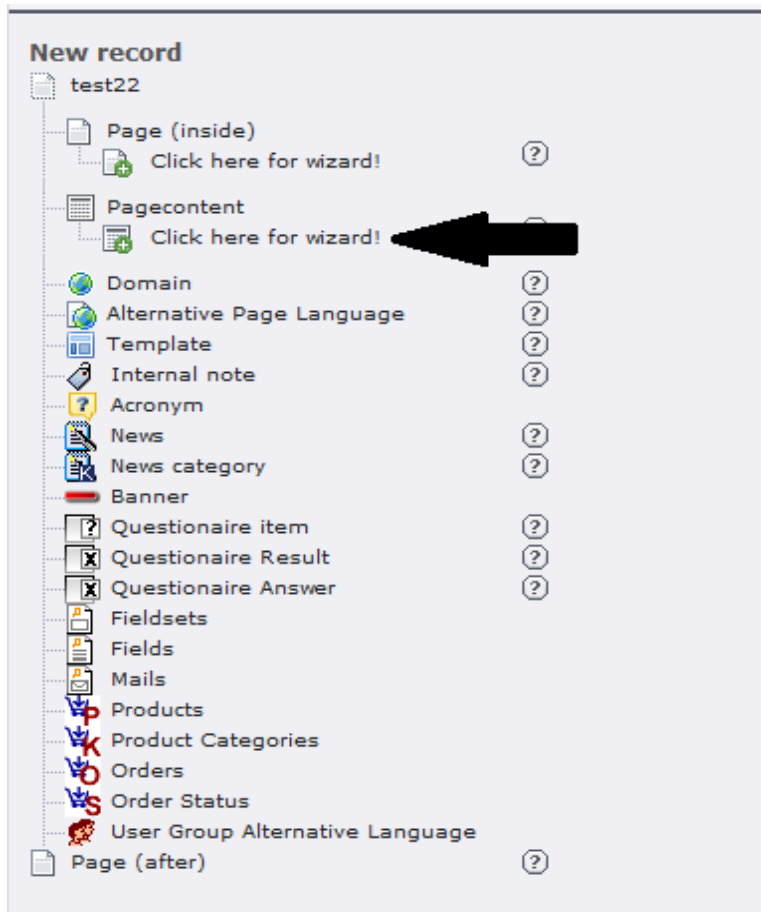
New record

test22

Page (inside)

Click here for wizard!

?

Pagecontent

Click here for wizard!

Domain

?

Alternative Page Language

?

Template

?

Internal note

?

Acronym

News

?

News category

?

Banner

Questionaire item

?

Questionaire Result

?

Questionaire Answer

?

Fieldsets

Fields

Mails

Products

Product Categories

Orders

Order Status

User Group Alternative Language

Page (after)

?